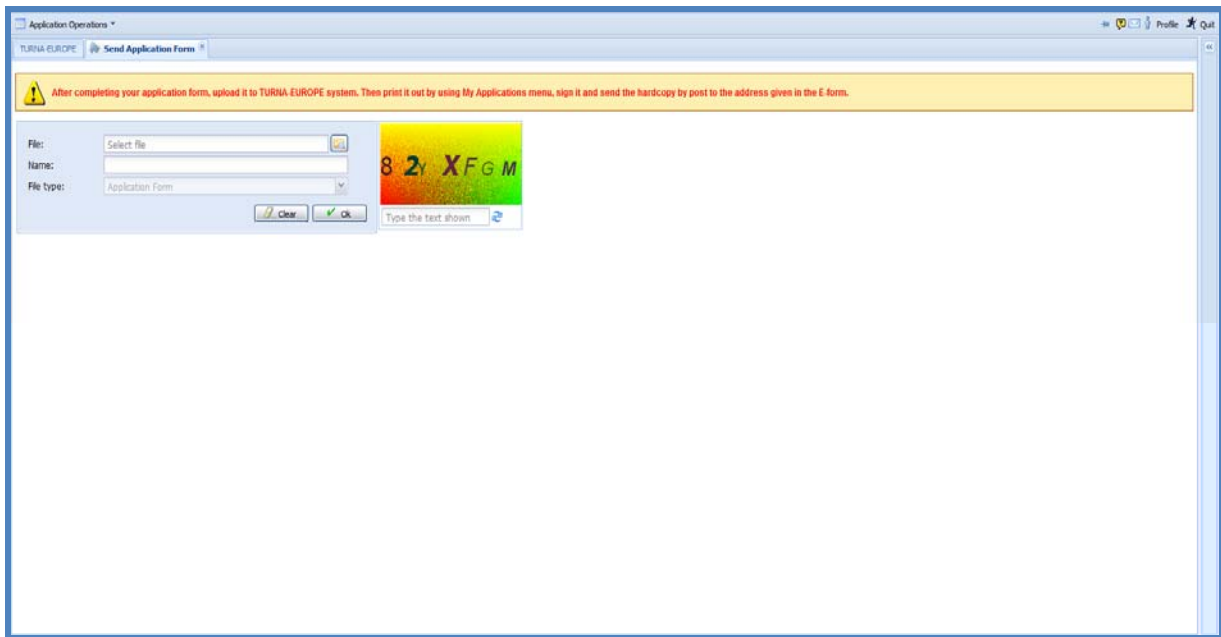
Application Operations

Profile Quit

TURNA-EUROPE Send Application Form

After completing your application form, upload it to TURNA-EUROPE system. Then print it out by using My Applications menu, sign it and send the hardcopy by post to the address given in the E-form.

File: Select file
Name:
File type: Application Form

Clear Ok

8 2Y XFGM

Type the text shown